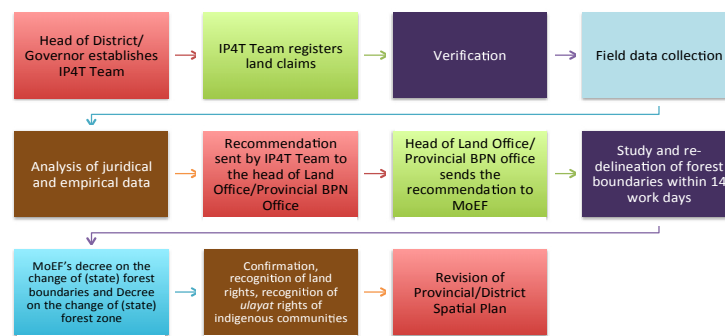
Head of District/ Governor establishes IP4T Team

IP4T Team registers land claims

Verification

Field data collection

Analysis of juridical and empirical data

Recommendation sent by IP4T Team to the head of Land Office/Provincial BPN Office

Head of Land Office/ Provincial BPN office sends the recommendation to MoEF

Study and re-delineation of forest boundaries within 14 work days

MoEF's decree on the change of (state) forest boundaries and Decree on the change of (state) forest zone

Confirmation, recognition of land rights, recognition of *ulayat* rights of indigenous communities

Revision of Provincial/District Spatial Plan